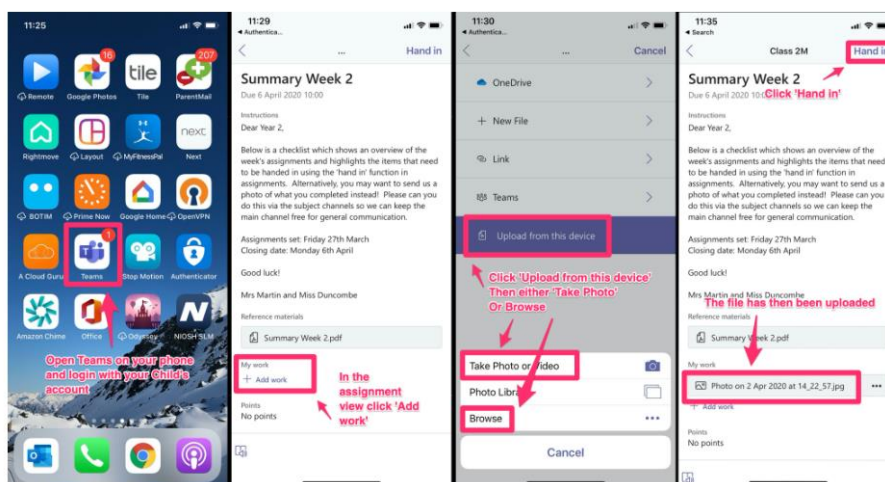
11:25

16 207

Remote Google Photos Tile ParentMail

Rightmove Layout MyFitnessPal Next

BOTIM Prime Now Google Home OpenVPN

1

A Cloud Guru Teams Stop Motion Authenticator

Amazon Chime Office Odyssey NIOSH SLM

Open Teams on your phone and login with your Child's account

11:29
◂ Authentica...

... Hand in

Summary Week 2
Due 6 April 2020 10:00

Instructions
Dear Year 2,

Below is a checklist which shows an overview of the week's assignments and highlights the items that need to be handed in using the 'hand in' function in assignments. Alternatively, you may want to send us a photo of what you completed instead! Please can you do this via the subject channels so we can keep the main channel free for general communication.

Assignments set: Friday 27th March
Closing date: Monday 6th April

Good luck!

Mrs Martin and Miss Duncombe

Reference materials
Summary Week 2.pdf

My work
+ Add work

Points
No points

In the assignment view click 'Add work'

11:30
◂ Authentica...

Cancel

OneDrive

New File

Link

Teams

Upload from this device

Click 'Upload from this device' Then either 'Take Photo' Or Browse

Take Photo or Video

Photo Library

Browse

Cancel

11:35
◂ Search

Class 2M

Hand in

Summary Week 2
Due 6 April 2020 10:00

Click 'Hand in'

Instructions
Dear Year 2,

Below is a checklist which shows an overview of the week's assignments and highlights the items that need to be handed in using the 'hand in' function in assignments. Alternatively, you may want to send us a photo of what you completed instead! Please can you do this via the subject channels so we can keep the main channel free for general communication.

Assignments set: Friday 27th March
Closing date: Monday 6th April

Good luck!

Mrs Martin and Miss Duncombe

The file has then been uploaded

Reference materials
Summary Week 2.pdf

My work
Photo on 2 Apr 2020 at 14_22_57.jpg

+ Add work

Points
No points